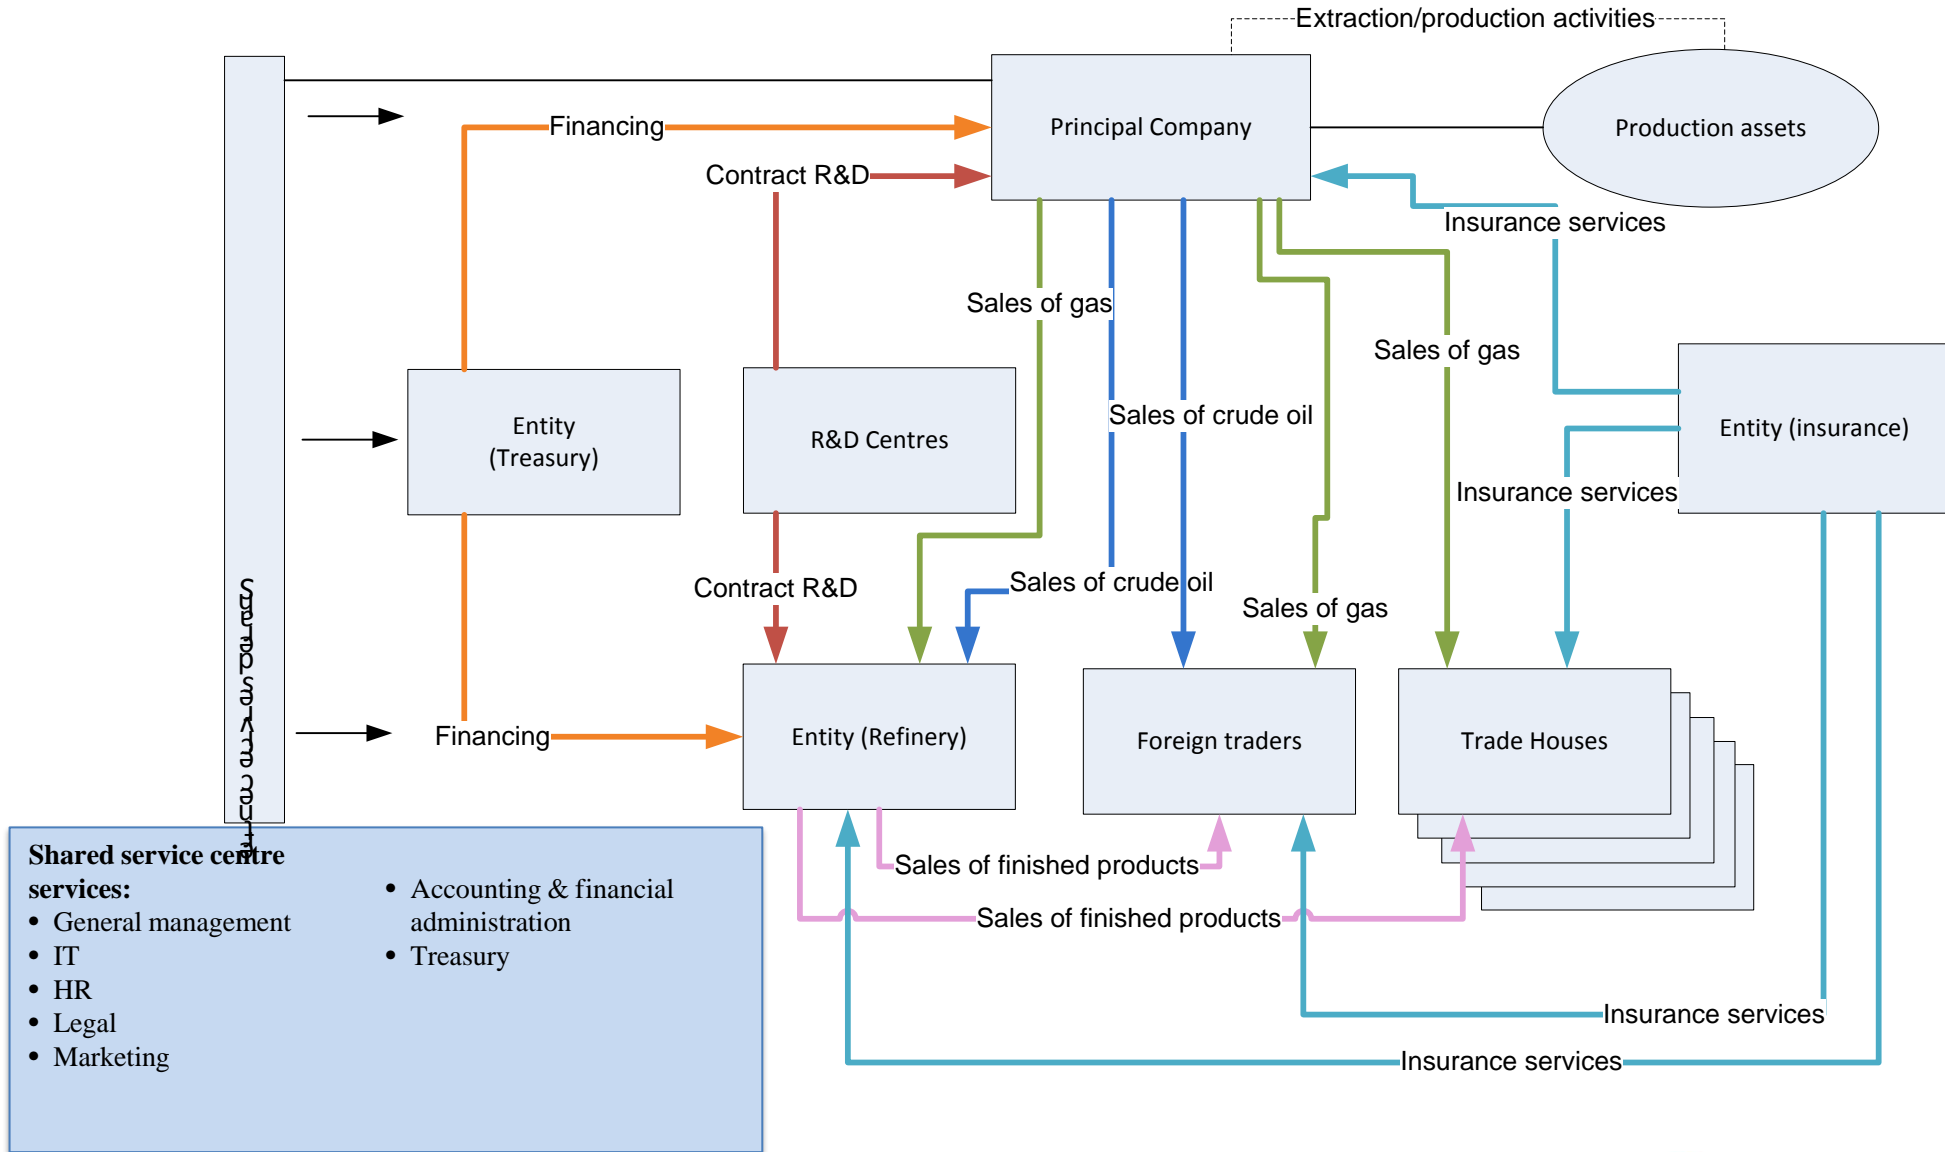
Extraction/production activities

Principal Company

Production assets

Financing

Contract R&D

Insurance services

Sales of gas

Sales of gas

Sales of crude oil

Entity (Treasury)

R&D Centres

Entity (insurance)

Insurance services

Contract R&D

Sales of crude oil

Sales of gas

Financing

Entity (Refinery)

Foreign traders

Trade Houses

Sales of finished products

Sales of finished products

Insurance services

Insurance services

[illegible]

Shared service centre services:
• General management
• IT
• HR
• Legal
• Marketing
• Accounting & financial administration
• Treasury